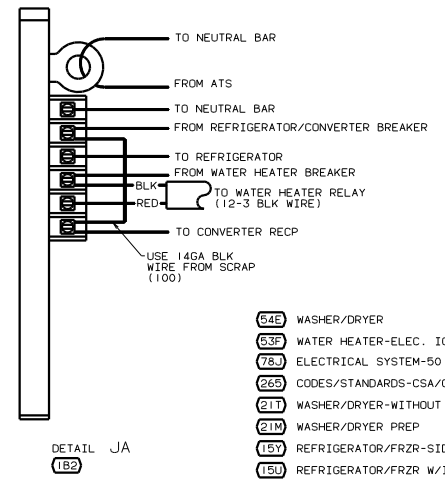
TO NEUTRAL BAR
FROM ATS
TO NEUTRAL BAR
FROM REFRIGERATOR/CONVERTER BREAKER
TO REFRIGERATOR
FROM WATER HEATER BREAKER
BLK
RED
TO WATER HEATER RELAY (12-3 BLK WIRE)
TO CONVERTER RECP
USE 14GA BLK WIRE FROM SCRAP (100)

54E WASHER/DRYER
53F WATER HEATER-ELEC. I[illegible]
78J ELECTRICAL SYSTEM-50 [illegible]
265 CODES/STANDARDS-CSA/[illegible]
21T WASHER/DRYER-WITHOUT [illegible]
21M WASHER/DRYER PREP
15Y REFRIGERATOR/FRZR-SI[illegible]
15U REFRIGERATOR/FRZR W/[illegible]

DETAIL JA
182